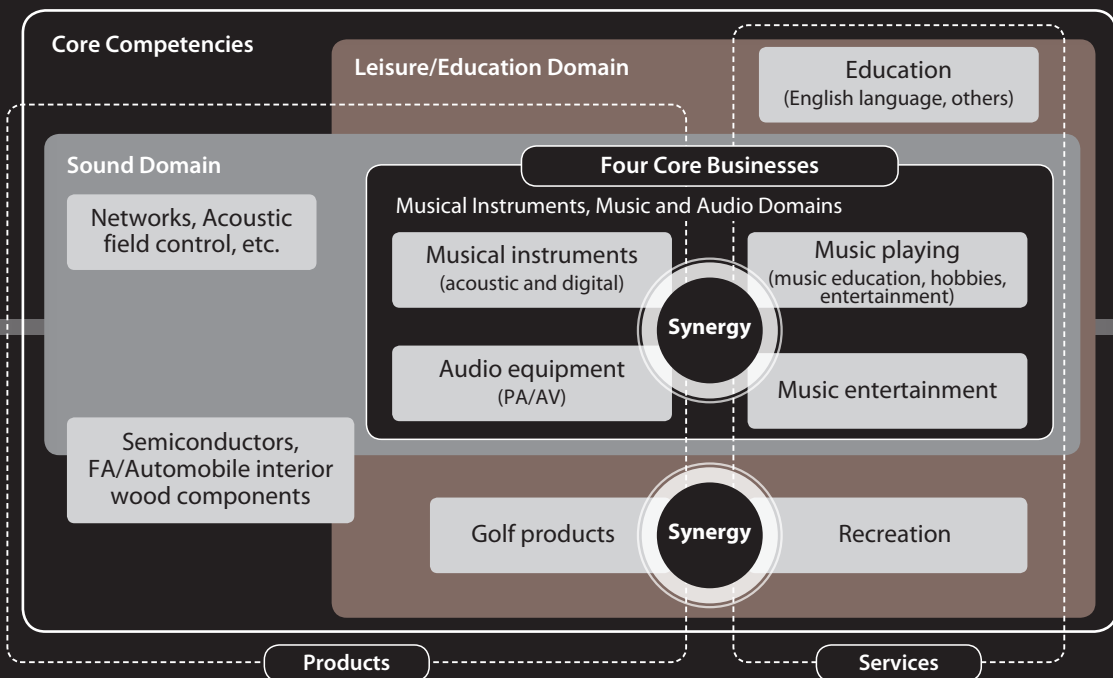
Core Competencies

Leisure/Education Domain

Education
(English language, others)

Sound Domain

Four Core Businesses

Networks, Acoustic field control, etc.

Musical Instruments, Music and Audio Domains

Musical instruments
(acoustic and digital)

Music playing
(music education, hobbies, entertainment)

Synergy

Audio equipment
(PA/AV)

Music entertainment

Semiconductors, FA/Automobile interior wood components

Golf products

Synergy

Recreation

Products

Services